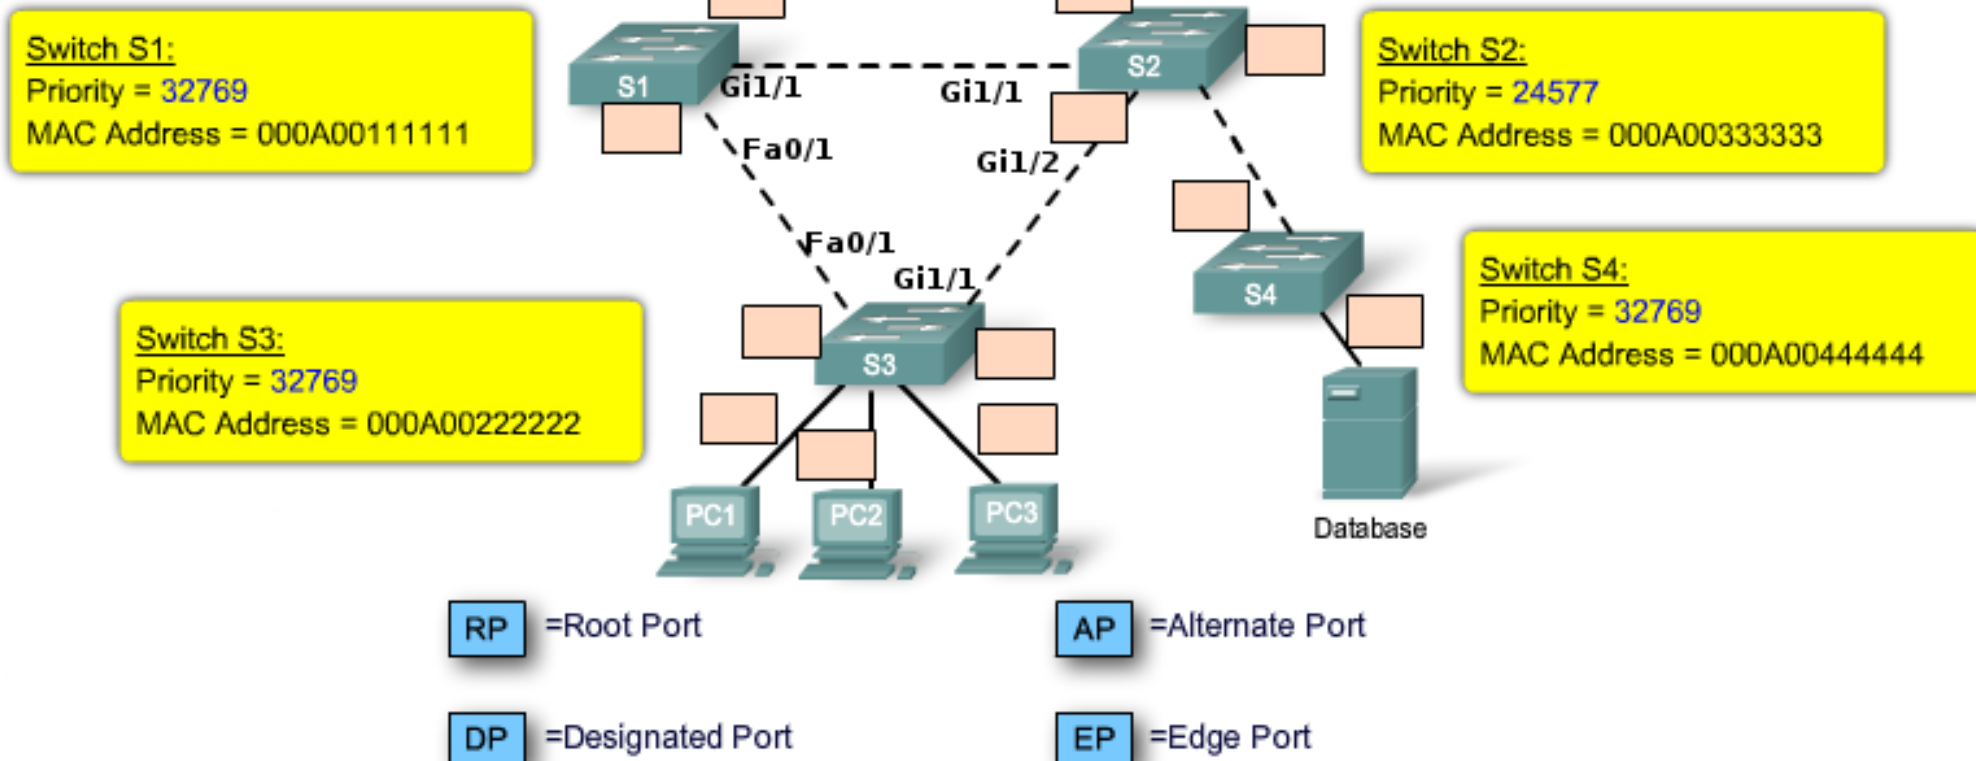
Switch S1:
Priority = 32769
MAC Address = 000A00111111

S1

Gi1/1

Gi1/1

S2

Switch S2:
Priority = 24577
MAC Address = 000A00333333

Fa0/1

Gi1/2

Fa0/1

Gi1/1

S4

Switch S4:
Priority = 32769
MAC Address = 000A00444444

Switch S3:
Priority = 32769
MAC Address = 000A00222222

S3

PC1

PC2

PC3

Database

RP =Root Port

AP =Alternate Port

DP =Designated Port

EP =Edge Port